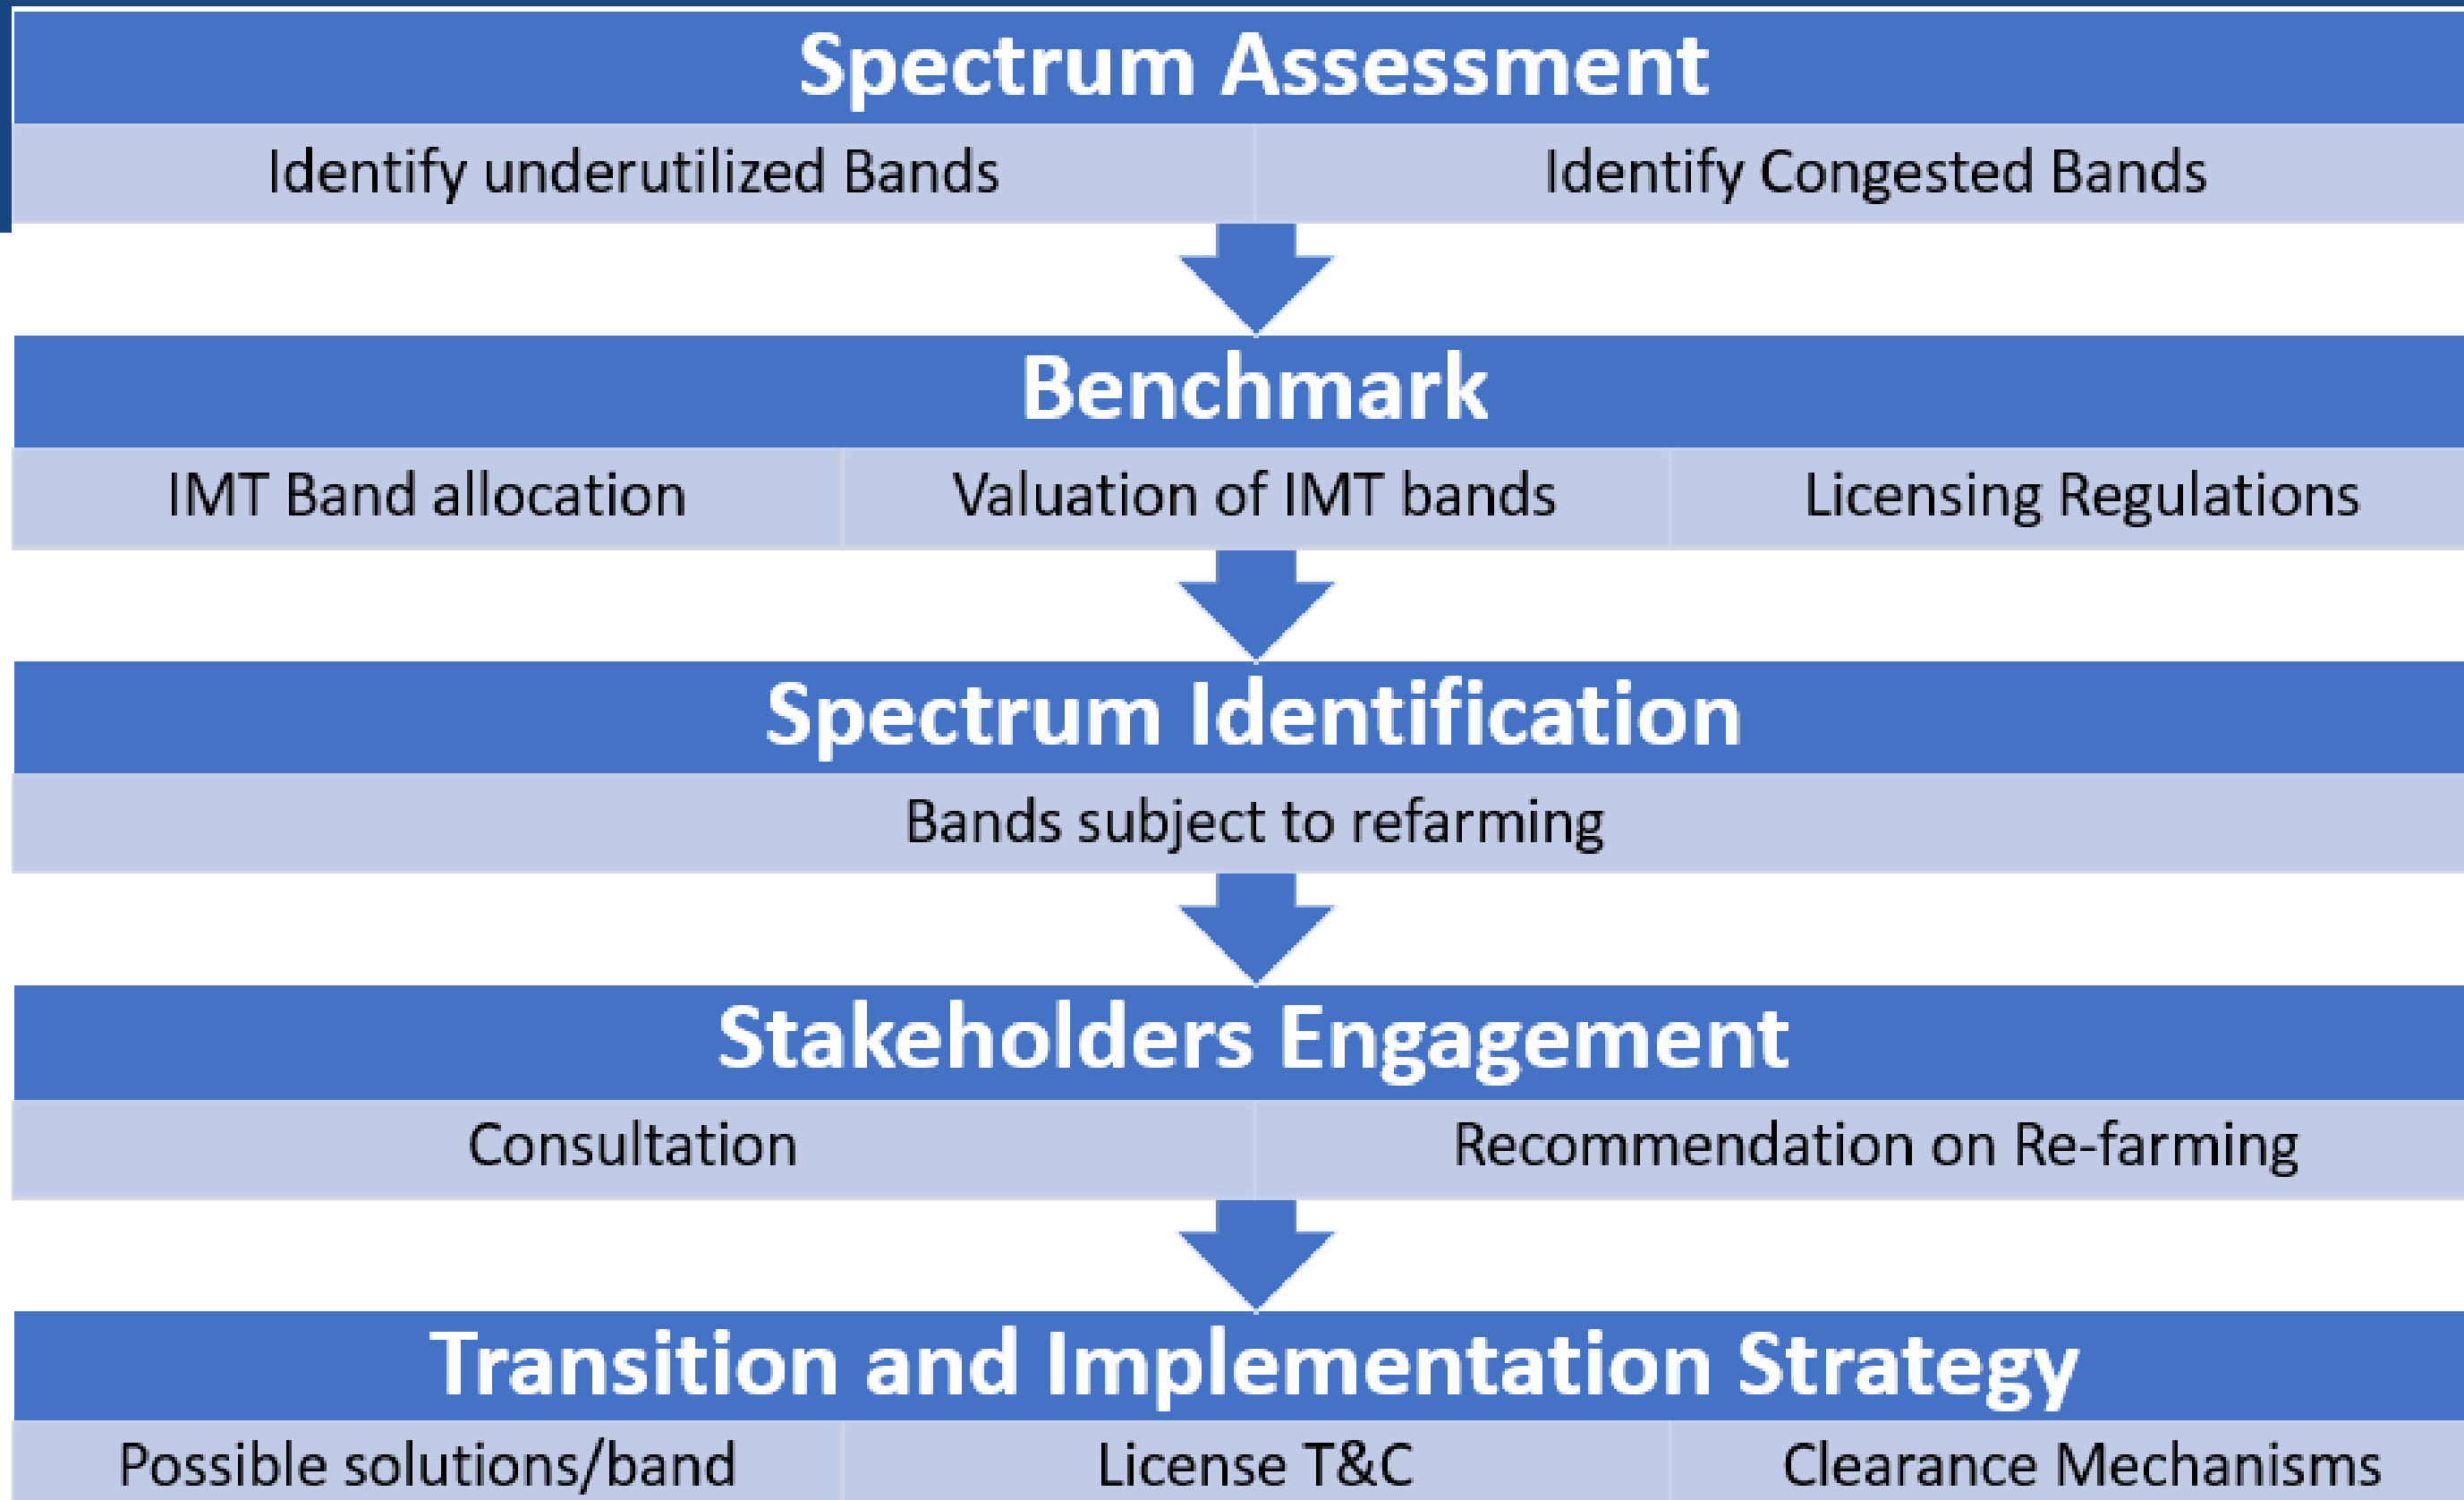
Spectrum Assessment

Identify underutilized Bands

Identify Congested Bands

Benchmark

IMT Band allocation

Valuation of IMT bands

Licensing Regulations

Spectrum Identification

Bands subject to refarming

Stakeholders Engagement

Consultation

Recommendation on Re-farming

Transition and Implementation Strategy

Possible solutions/band

License T&C

Clearance Mechanisms